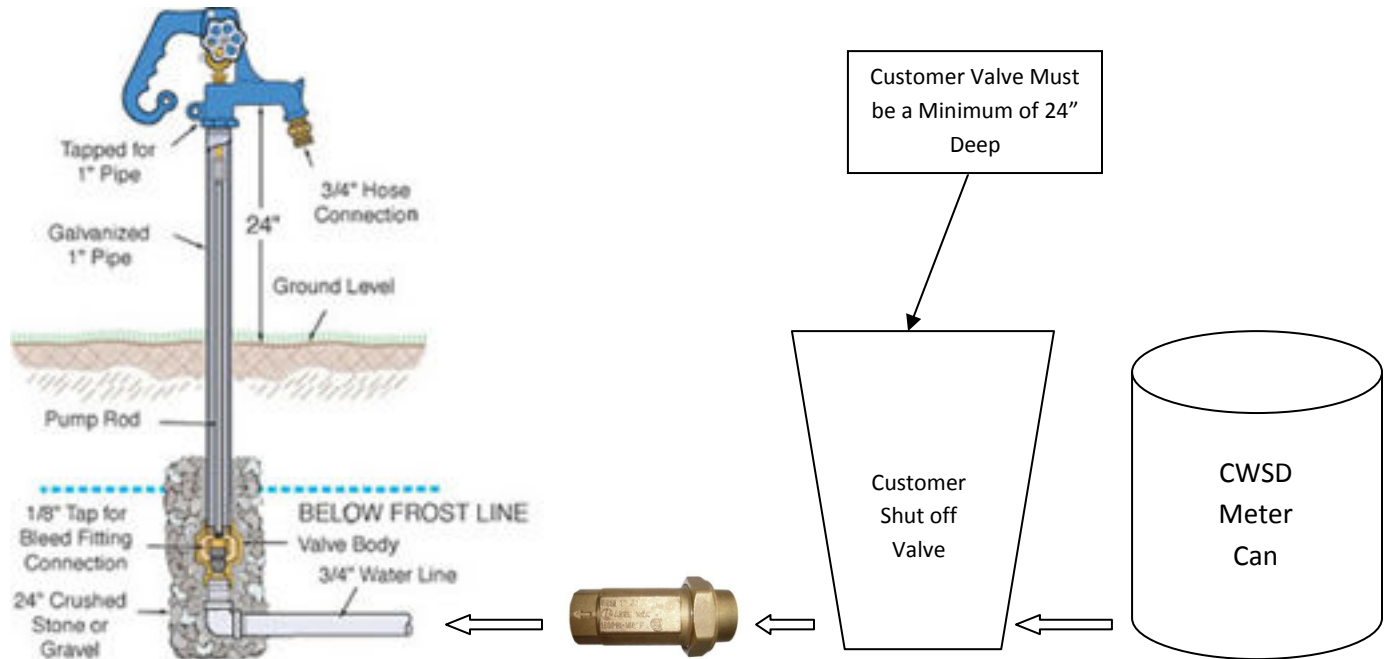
Tapped for 1" Pipe

3/4" Hose Connection

Galvanized 1" Pipe

24"

Ground Level

Pump Rod

BELOW FROST LINE

1/8" Tap for Bleed Fitting Connection

Valve Body

3/4" Water Line

24" Crushed Stone or Gravel

Customer Valve Must be a Minimum of 24" Deep

Customer Shut off Valve

CWSD Meter Can